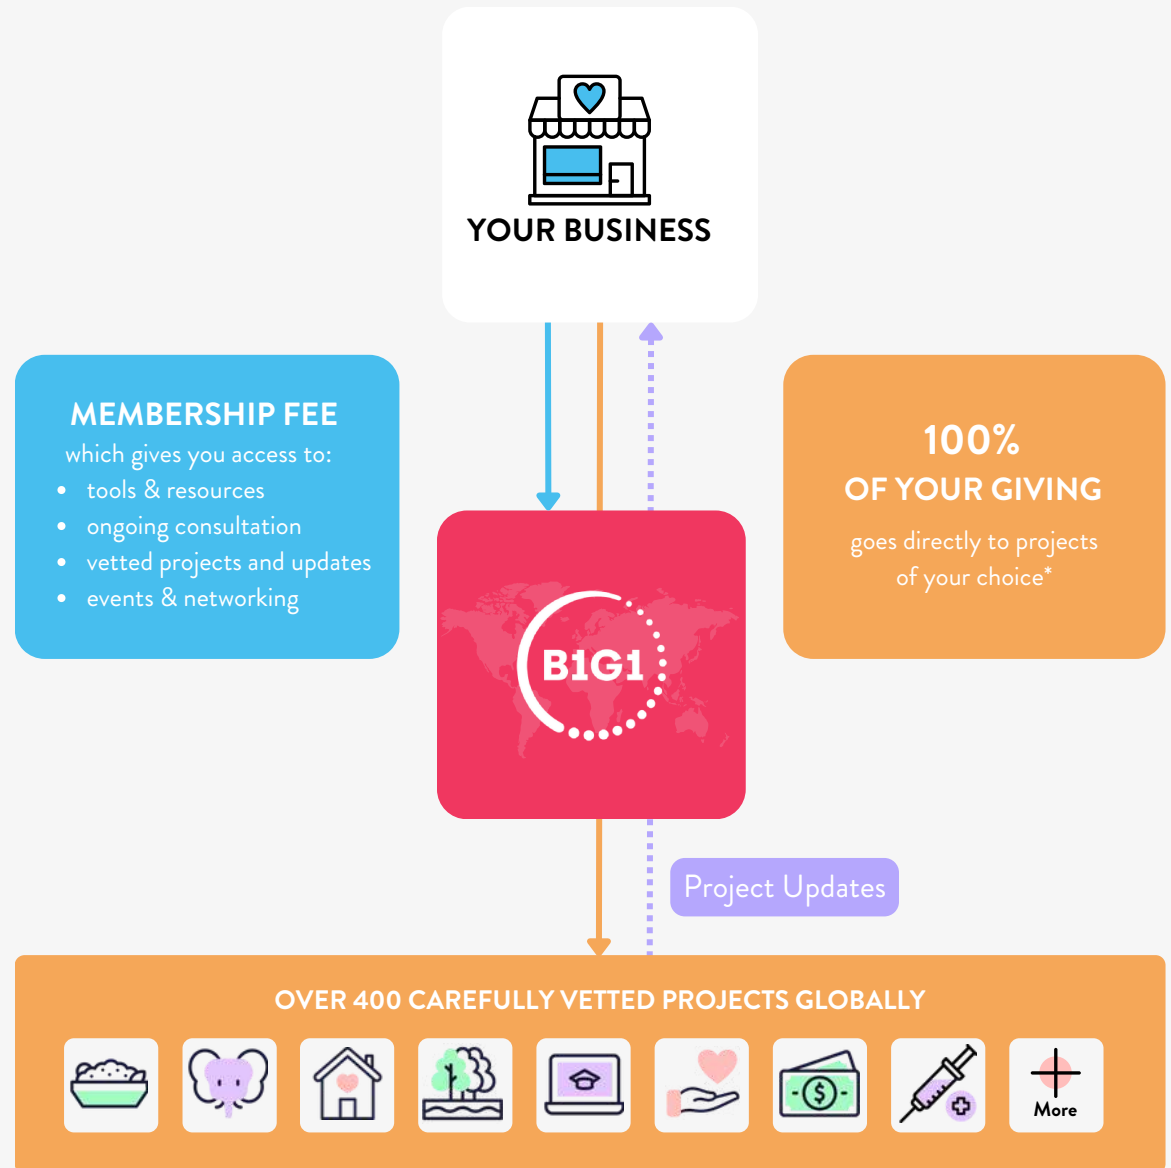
YOUR BUSINESS

MEMBERSHIP FEE
which gives you access to:
- tools & resources
- ongoing consultation
- vetted projects and updates
- events & networking

B1G1

100%
OF YOUR GIVING
goes directly to projects of your choice*

Project Updates

OVER 400 CAREFULLY VETTED PROJECTS GLOBALLY

More